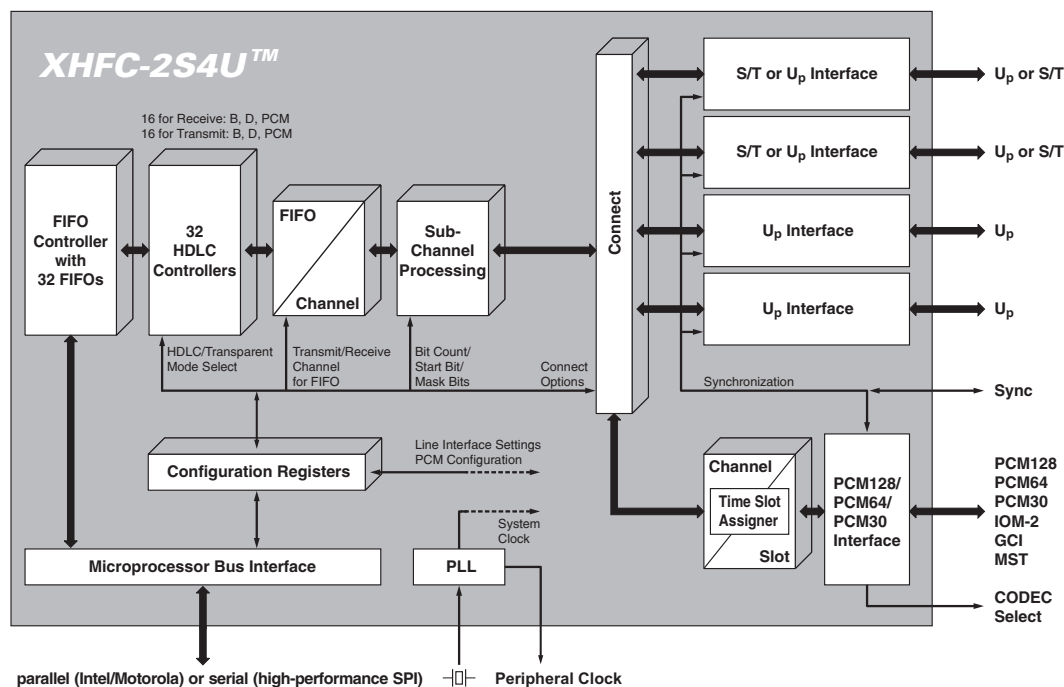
XHFC-2S4U™

16 for Receive: B, D, PCM
16 for Transmit: B, D, PCM

FIFO Controller with 32 FIFOs

32 HDLC Controllers

FIFO

Channel

Sub-Channel Processing

Connect

S/T or $U_p$ Interface

$U_p$ or S/T

S/T or $U_p$ Interface

$U_p$ or S/T

$U_p$ Interface

$U_p$

$U_p$ Interface

$U_p$

HDLC/Transparent Mode Select

Transmit/Receive Channel for FIFO

Bit Count/ Start Bit/ Mask Bits

Connect Options

Synchronization

Sync

Configuration Registers

Line Interface Settings PCM Configuration

Channel

Time Slot Assigner

Slot

PCM128/ PCM64/ PCM30 Interface

PCM128
PCM64
PCM30
IOM-2
GCI
MST

System Clock

Microprocessor Bus Interface

PLL

CODEC Select

parallel (Intel/Motorola) or serial (high-performance SPI)

Peripheral Clock